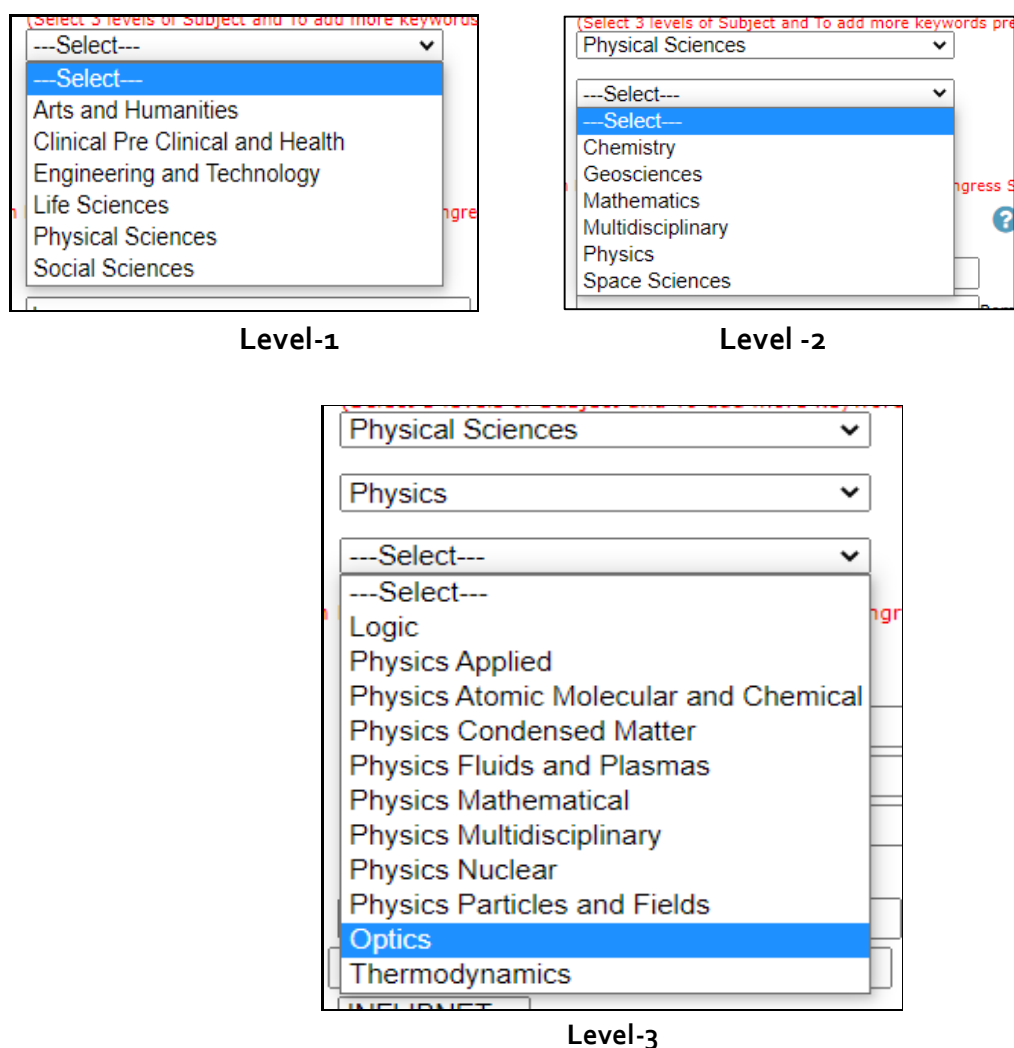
(Select 3 levels of Subject and To add more keywords
---Select---
---Select---
Arts and Humanities
Clinical Pre Clinical and Health
Engineering and Technology
Life Sciences
Physical Sciences
Social Sciences

Level-1

(Select 3 levels of Subject and To add more keywords pre
Physical Sciences
---Select---
---Select---
Chemistry
Geosciences
Mathematics
Multidisciplinary
Physics
Space Sciences
ngress S

Level -2

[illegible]
Physical Sciences
Physics
---Select---
---Select---
Logic
Physics Applied
Physics Atomic Molecular and Chemical
Physics Condensed Matter
Physics Fluids and Plasmas
Physics Mathematical
Physics Multidisciplinary
Physics Nuclear
Physics Particles and Fields
Optics
Thermodynamics
INFLIBNET

Level-3